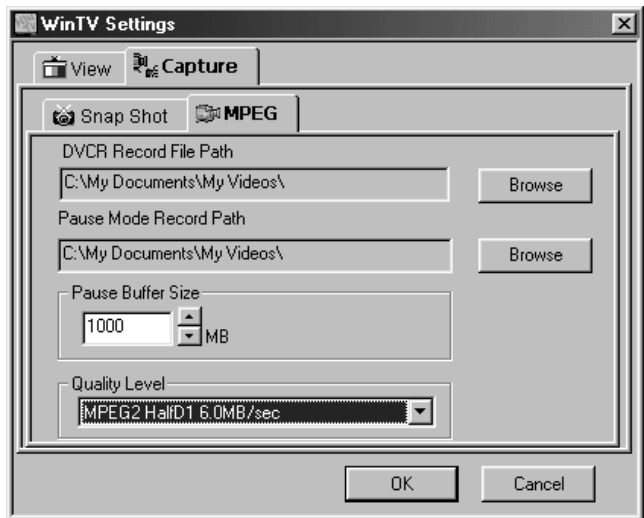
WinTV Settings

View

Capture

Snap Shot

MPEG

DVCR Record File Path

C:\My Documents\My Videos\

Browse

Pause Mode Record Path

C:\My Documents\My Videos\

Browse

Pause Buffer Size

1000

MB

Quality Level

MPEG2 HalfD1 6.0MB/sec

OK

Cancel